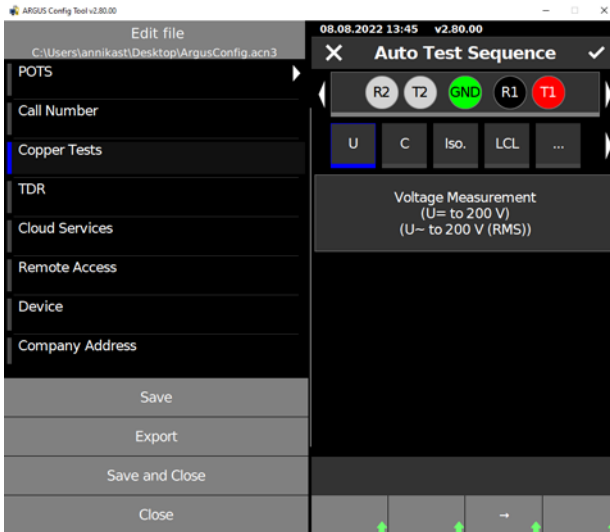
ARGUS Config Tool v2.80.00

Edit file
C:\Users\annikast\Desktop\ArgusConfig.acn3

POTS

Call Number

Copper Tests

TDR

Cloud Services

Remote Access

Device

Company Address

Save

Export

Save and Close

Close

08.08.2022 13:45 v2.80.00

✕ Auto Test Sequence ✓

R2 T2 GND R1 T1

U C Iso. LCL ...

Voltage Measurement
(U= to 200 V)
(U~ to 200 V (RMS))

→